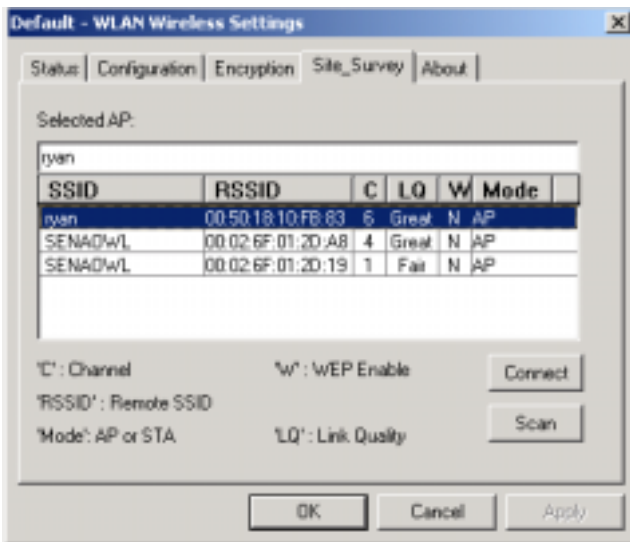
Default - WLAN Wireless Settings

Status | Configuration | Encryption | Site_Survey | About

Selected AP:

ryan

| SSID | RSSID | C | LQ | W | Mode |
|---|---|---|---|---|---|
| ryan | 00:50:18:10:FB:83 | 6 | Great | N | AP |
| SENAOWL | 00:02:6F:01:2D:A8 | 4 | Great | N | AP |
| SENAOWL | 00:02:6F:01:2D:19 | 1 | Fair | N | AP |

'C' : Channel
'W' : WEP Enable
Connect

'RSSID' : Remote SSID
Scan

'Mode': AP or STA
'LQ' : Link Quality

OK
Cancel
Apply